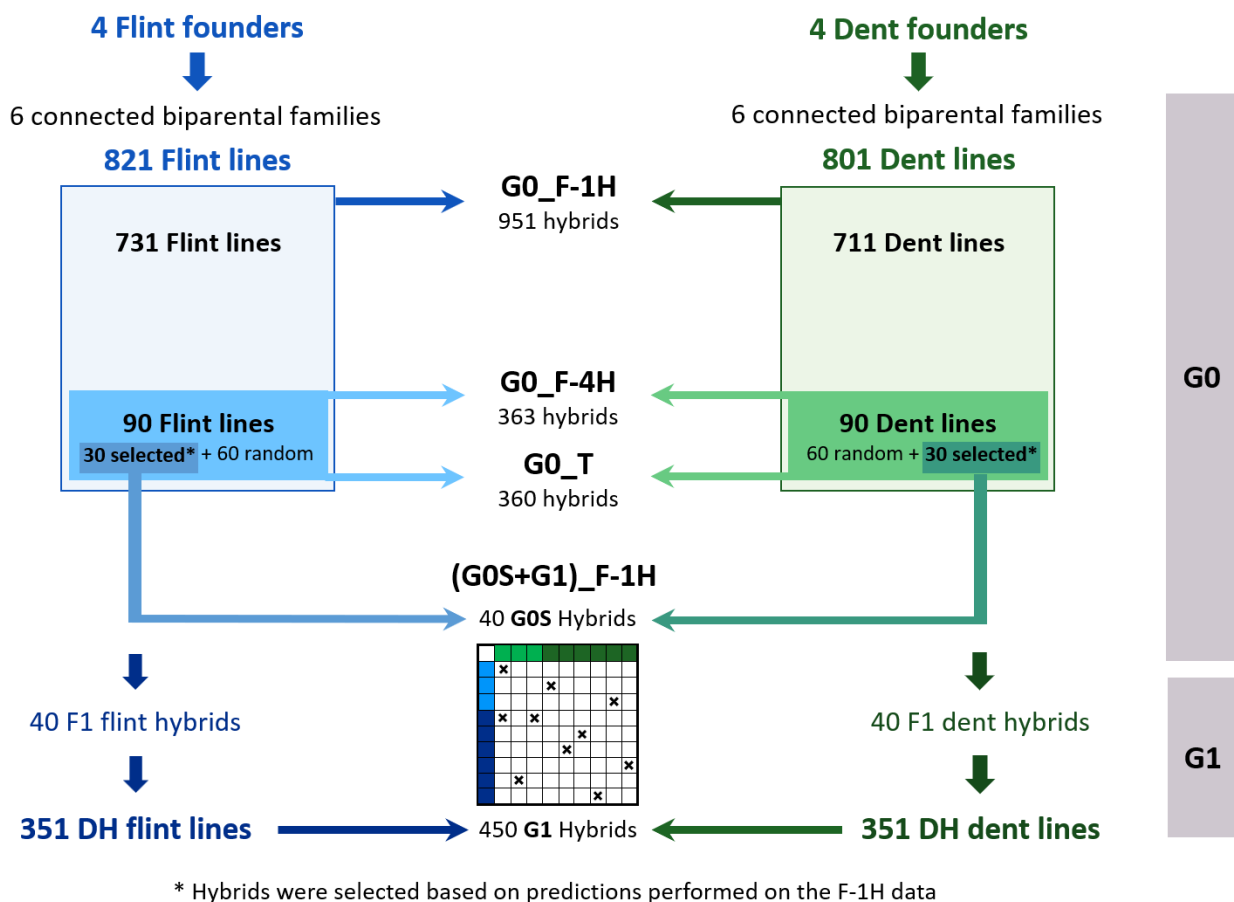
4 Flint founders

6 connected biparental families

821 Flint lines

731 Flint lines

90 Flint lines
30 selected* + 60 random

4 Dent founders

6 connected biparental families

801 Dent lines

711 Dent lines

90 Dent lines
60 random + 30 selected*

G0_F-1H
951 hybrids

G0_F-4H
363 hybrids

G0_T
360 hybrids

(G0S+G1)_F-1H
40 G0S Hybrids

G0

40 F1 flint hybrids

351 DH flint lines

450 G1 Hybrids

40 F1 dent hybrids

351 DH dent lines

G1

* Hybrids were selected based on predictions performed on the F-1H data